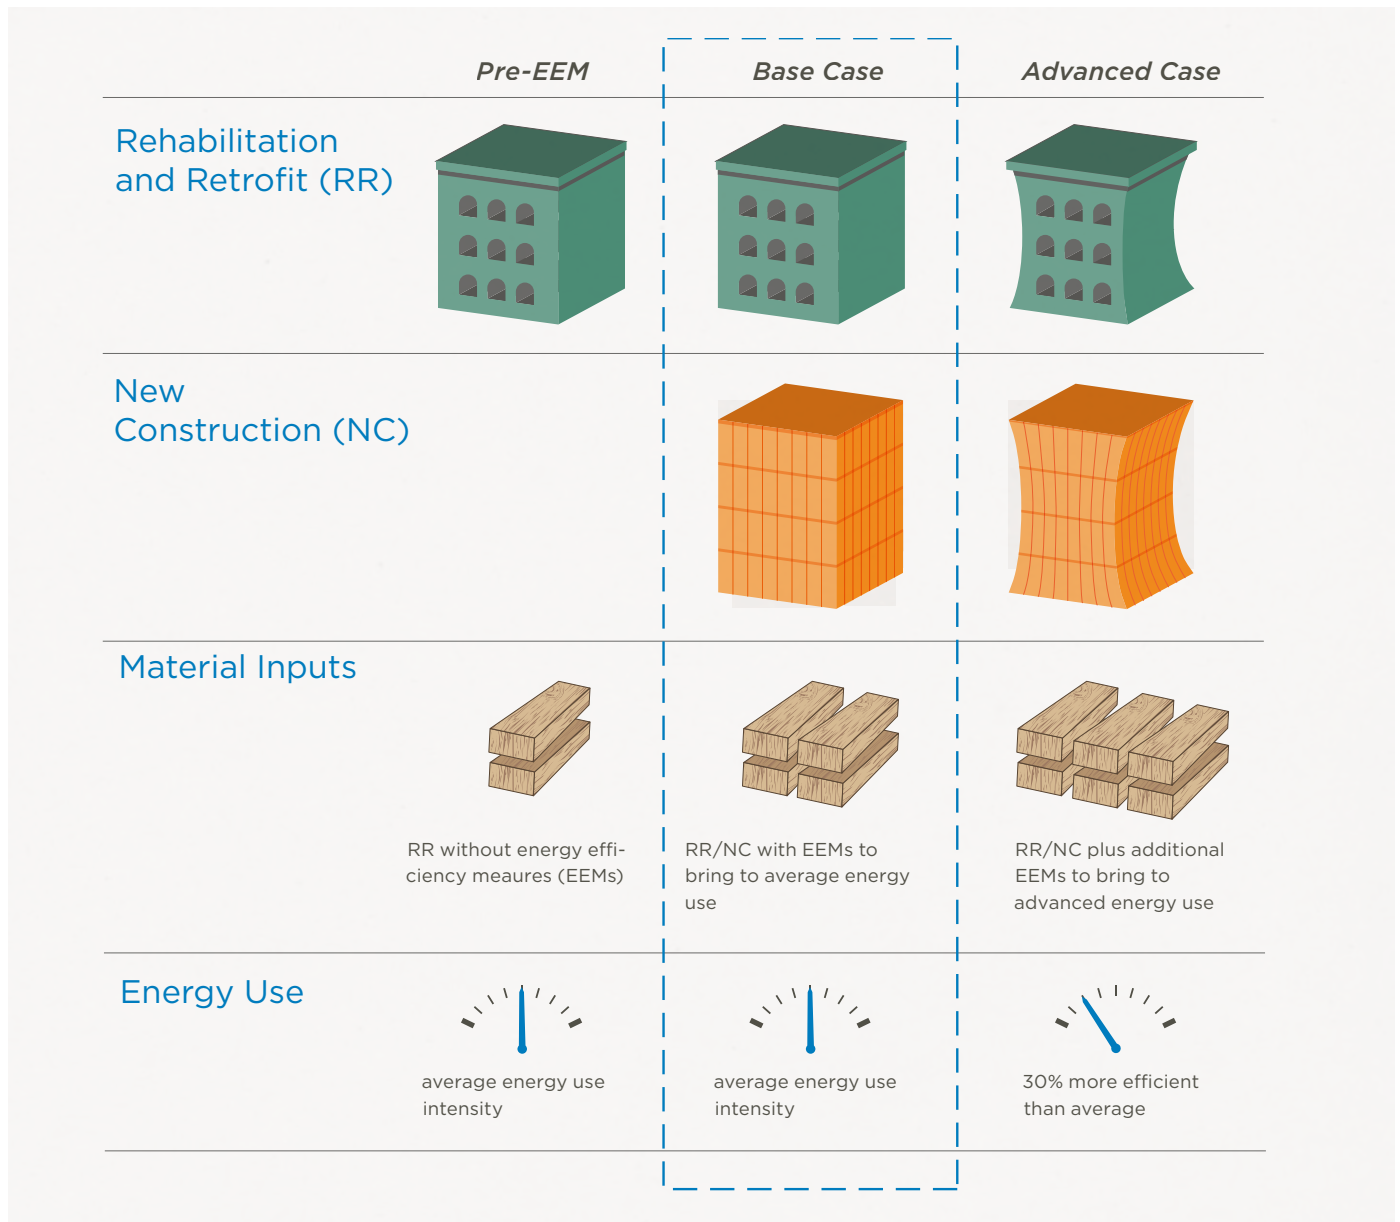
|  | Pre-EEM | Base Case | Advanced Case |
|---|---|---|---|
| Rehabilitation and Retrofit (RR) |  |  |  |
| New Construction (NC) |  |  |  |
| Material Inputs | RR without energy efficiency meaures (EEMs) | RR/NC with EEMs to bring to average energy use | RR/NC plus additional EEMs to bring to advanced energy use |
| Energy Use | average energy use intensity | average energy use intensity | 30% more efficient than average |